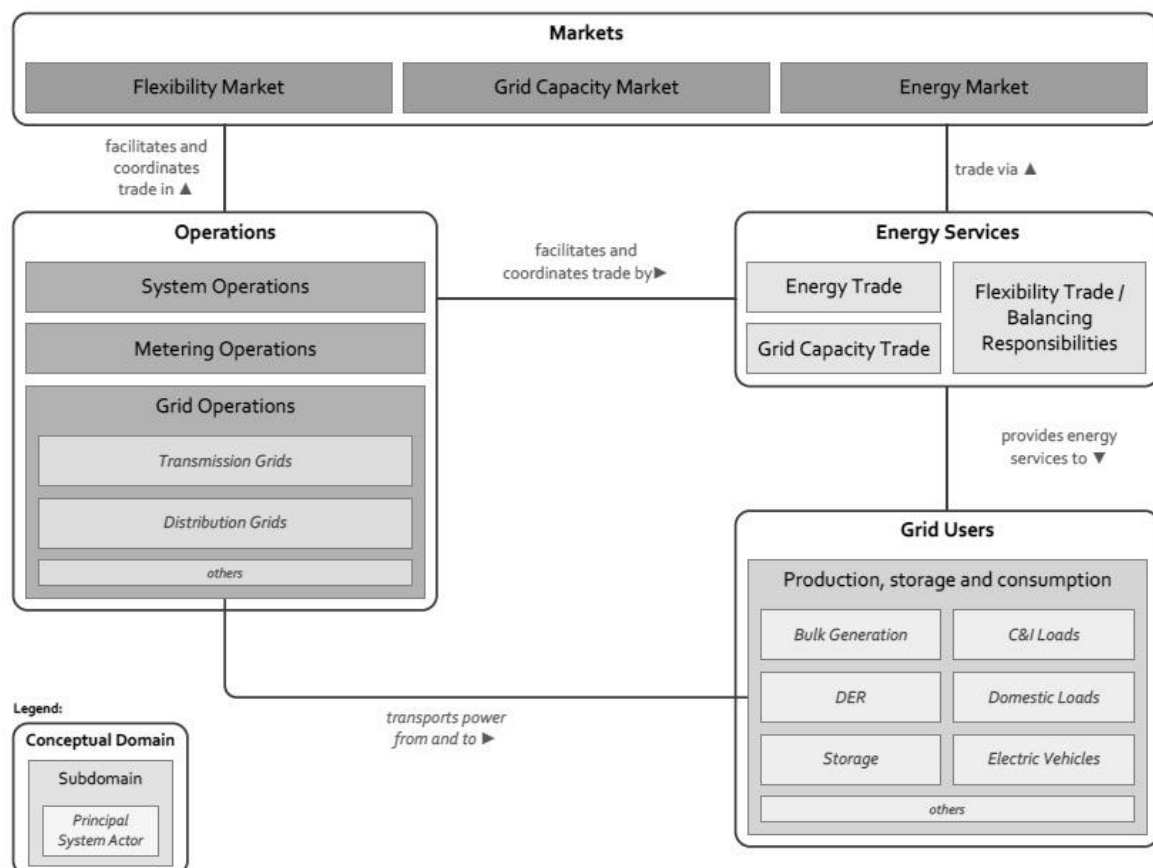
Markets

Flexibility Market

Grid Capacity Market

Energy Market

facilitates and coordinates trade in ▲

trade via ▲

Operations

System Operations

Metering Operations

Grid Operations

Transmission Grids

Distribution Grids

others

facilitates and coordinates trade by ▶

Energy Services

Energy Trade

Grid Capacity Trade

Flexibility Trade / Balancing Responsibilities

provides energy services to ▼

Grid Users

Production, storage and consumption

Bulk Generation

C&I Loads

DER

Domestic Loads

Storage

Electric Vehicles

others

transports power from and to ▶

Legend:

Conceptual Domain

Subdomain

Principal System Actor